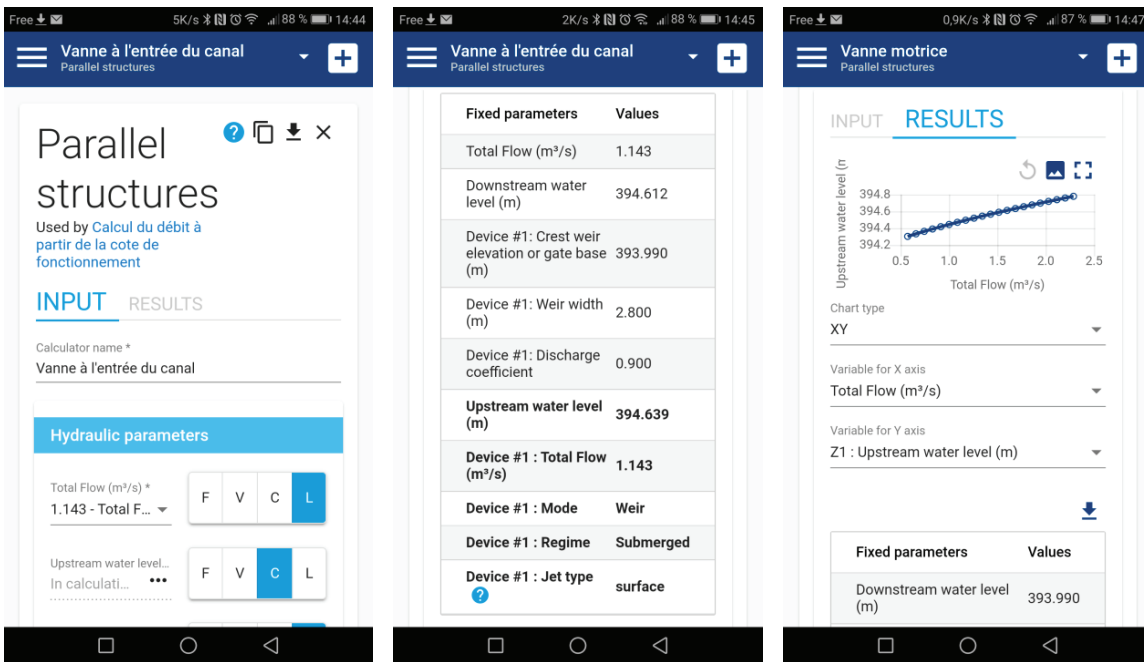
Free 5K/s 88 % 14:44

Vanne à l'entrée du canal
Parallel structures

Parallel structures

Used by Calcul du débit à partir de la cote de fonctionnement

INPUT RESULTS

Calculator name *
Vanne à l'entrée du canal

Hydraulic parameters

Total Flow (m³/s) *
1.143 - Total F...
F V C L

Upstream water level...
In calculati... •••
F V C L

Free 2K/s 88 % 14:45

Vanne à l'entrée du canal
Parallel structures

| Fixed parameters | Values |
|---|---|
| Total Flow (m³/s) | 1.143 |
| Downstream water level (m) | 394.612 |
| Device #1: Crest weir elevation or gate base (m) | 393.990 |
| Device #1: Weir width (m) | 2.800 |
| Device #1: Discharge coefficient | 0.900 |
| Upstream water level (m) | 394.639 |
| Device #1 : Total Flow (m³/s) | 1.143 |
| Device #1 : Mode | Weir |
| Device #1 : Regime | Submerged |
| Device #1 : Jet type | surface |

Free 0,9K/s 87 % 14:47

Vanne motrice
Parallel structures

INPUT RESULTS

Upstream water level (m
394.8
394.6
394.4
394.2
0.5 1.0 1.5 2.0 2.5
Total Flow (m³/s)

Chart type
XY

Variable for X axis
Total Flow (m³/s)

Variable for Y axis
Z1 : Upstream water level (m)

| Fixed parameters | Values |
|---|---|
| Downstream water level (m) | 393.990 |